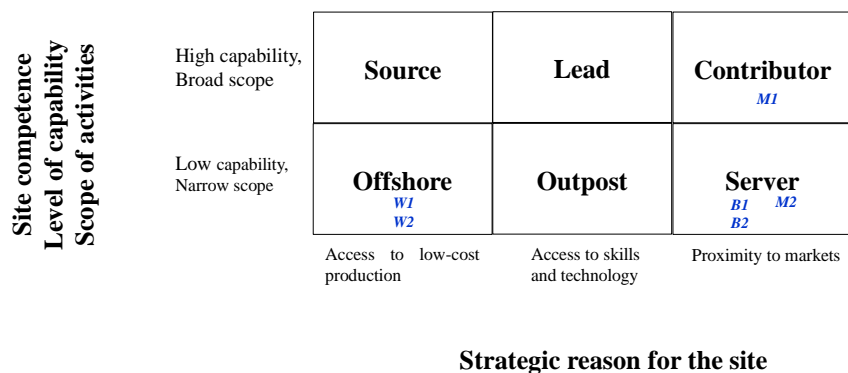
Site competence
Level of capability
Scope of activities

High capability, Broad scope

Low capability, Narrow scope

| Source | Lead | Contributor<br>M1 |
|---|---|---|
| Offshore<br>W1<br>W2 | Outpost | Server<br>B1 M2<br>B2 |

Access to low-cost production

Access to skills and technology

Proximity to markets

Strategic reason for the site